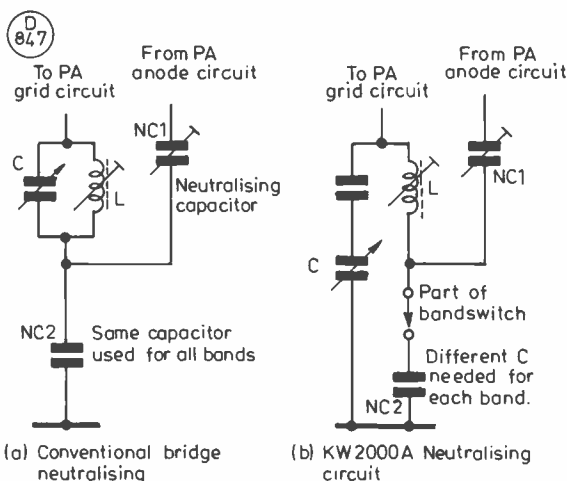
D
847

To PA grid circuit

From PA anode circuit

C

L

NC1

Neutralising capacitor

NC2

Same capacitor used for all bands

(a) Conventional bridge neutralising

To PA grid circuit

From PA anode circuit

L

NC1

C

Part of bandswitch

Different C needed for each band.

NC2

(b) KW2000A Neutralising circuit